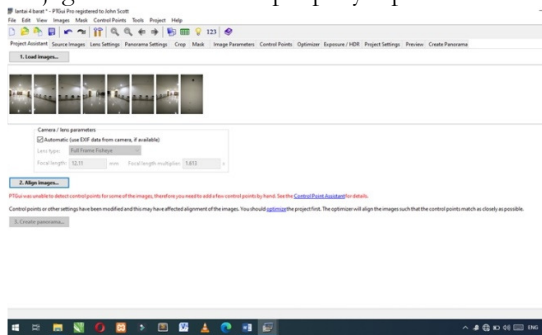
lantai 4 barat* - PTGui Pro registered to John Scott

File Edit View Images Mask Control Points Tools Project Help

123

Project Assistant Source Images Lens Settings Panorama Settings Crop Mask Image Parameters Control Points Optimizer Exposure / HDR Project Settings Preview Create Panorama

1. Load images...

Camera / lens parameters

Automatic (use EXIF data from camera, if available)

Lens type: Full Frame Fisheye

Focal length: 12.11 mm Focal length multiplier: 1.613 x

2. Align images...

PTGui was unable to detect control points for some of the images, therefore you need to add a few control points by hand. See the Control Point Assistant for details.

Control points or other settings have been modified and this may have affected alignment of the images. You should optimize the project first. The optimizer will align the images such that the control points match as closely as possible.

3. Create panorama...

ENG